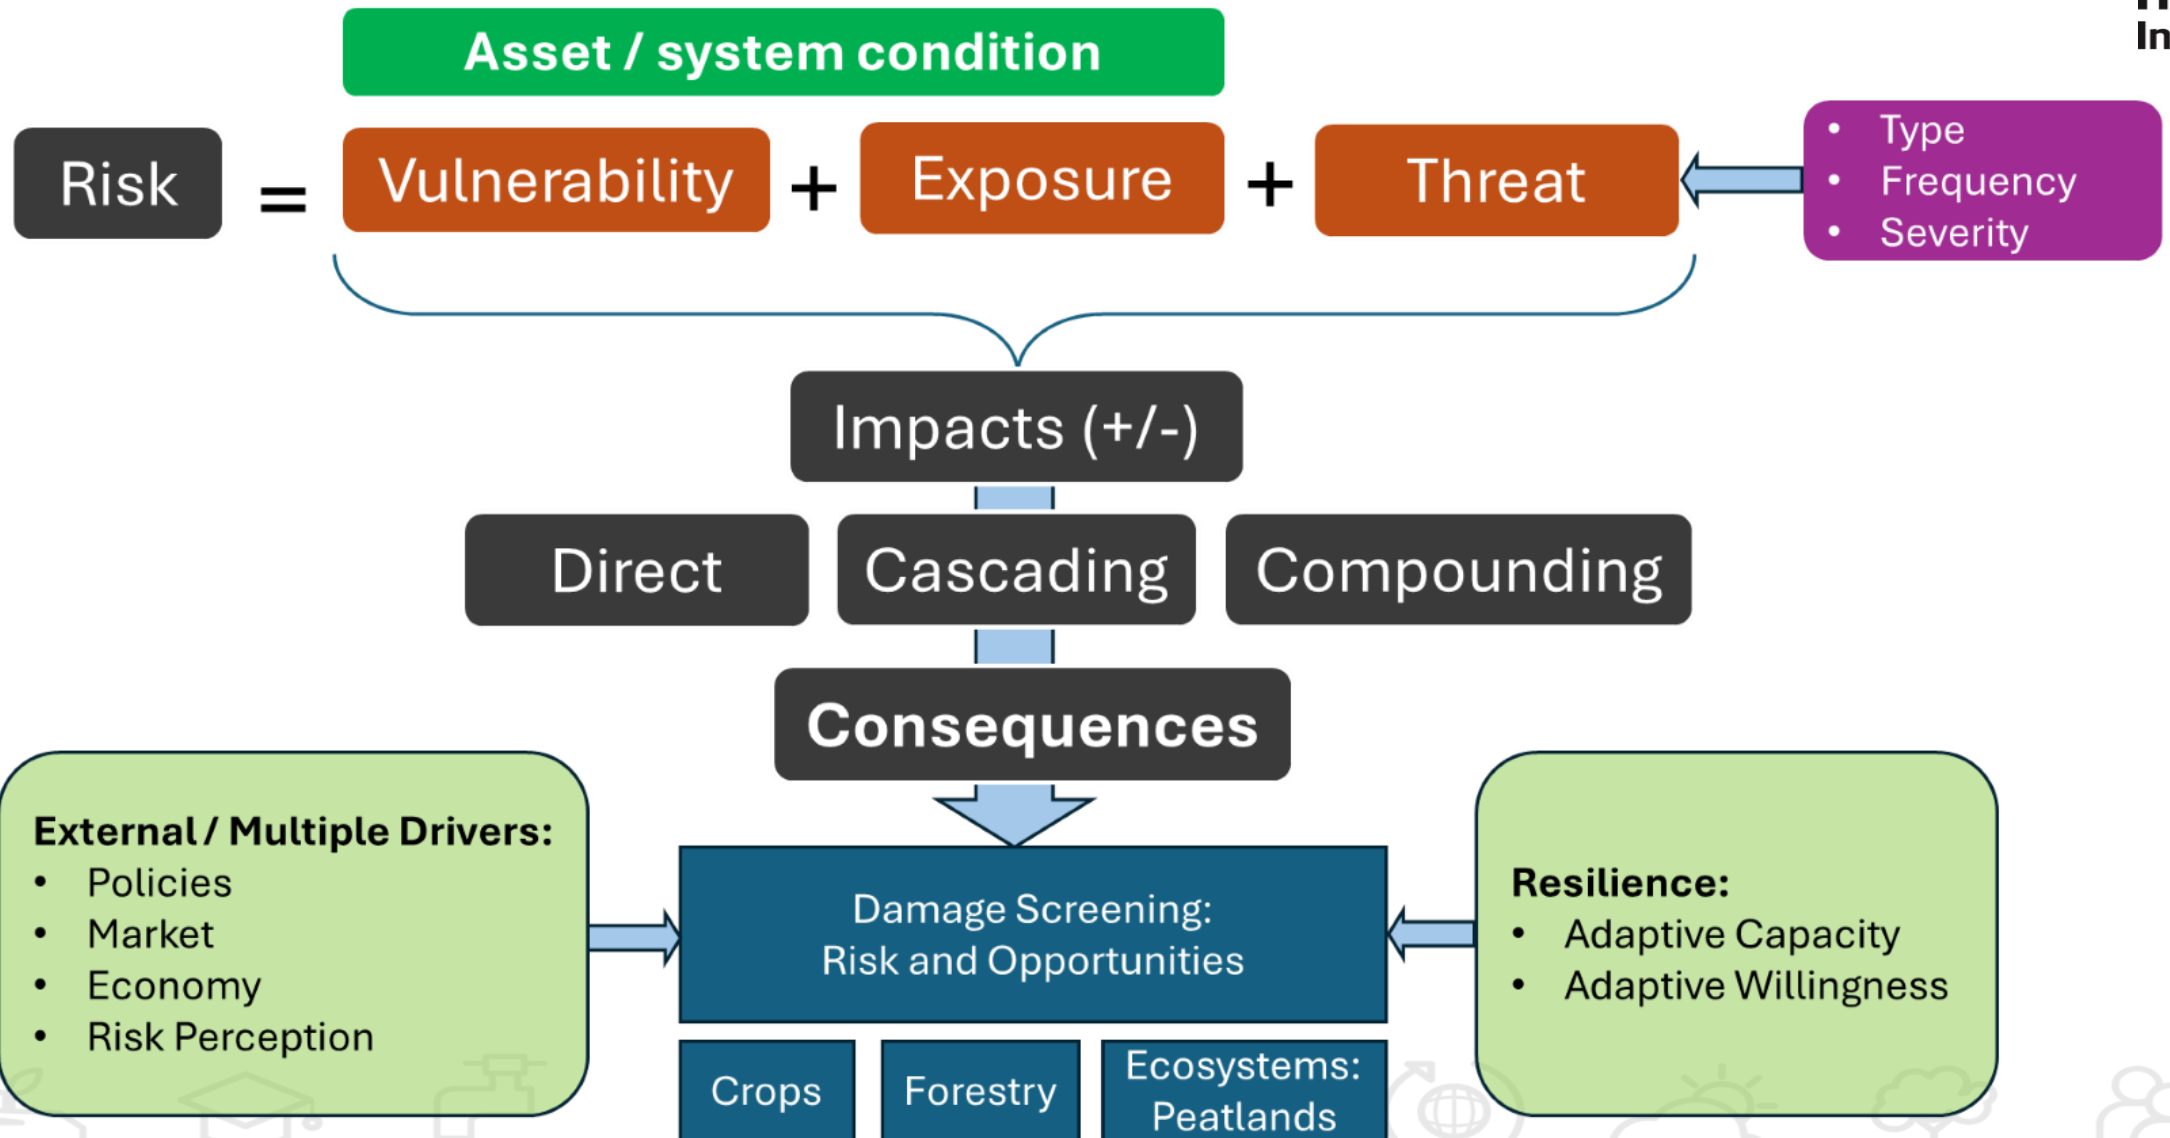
In

Asset / system condition

Risk = Vulnerability + Exposure + Threat

- Type
- Frequency
- Severity

Impacts (+/-)

Direct

Cascading

Compounding

Consequences

External / Multiple Drivers:
- Policies
- Market
- Economy
- Risk Perception

Damage Screening:
Risk and Opportunities

Resilience:
- Adaptive Capacity
- Adaptive Willingness

Crops

Forestry

Ecosystems:
Peatlands